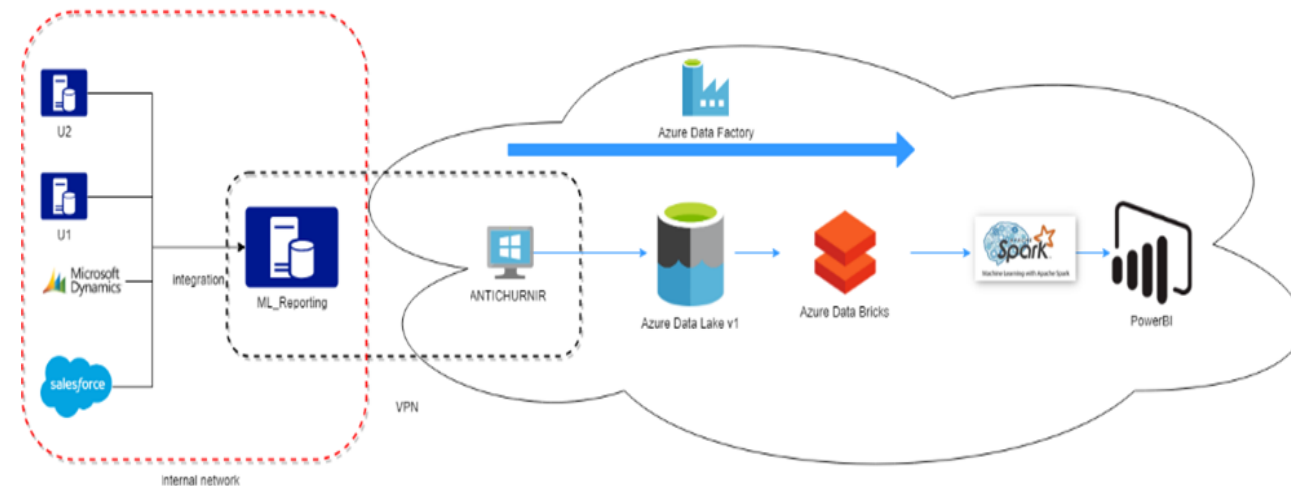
U2

U1

Microsoft Dynamics

salesforce

integration

ML_Reporting

internal network

VPN

Azure Data Factory

ANTICHURNIR

Azure Data Lake v1

Azure Data Bricks

Spark

Machine learning with Apache Spark

PowerBI